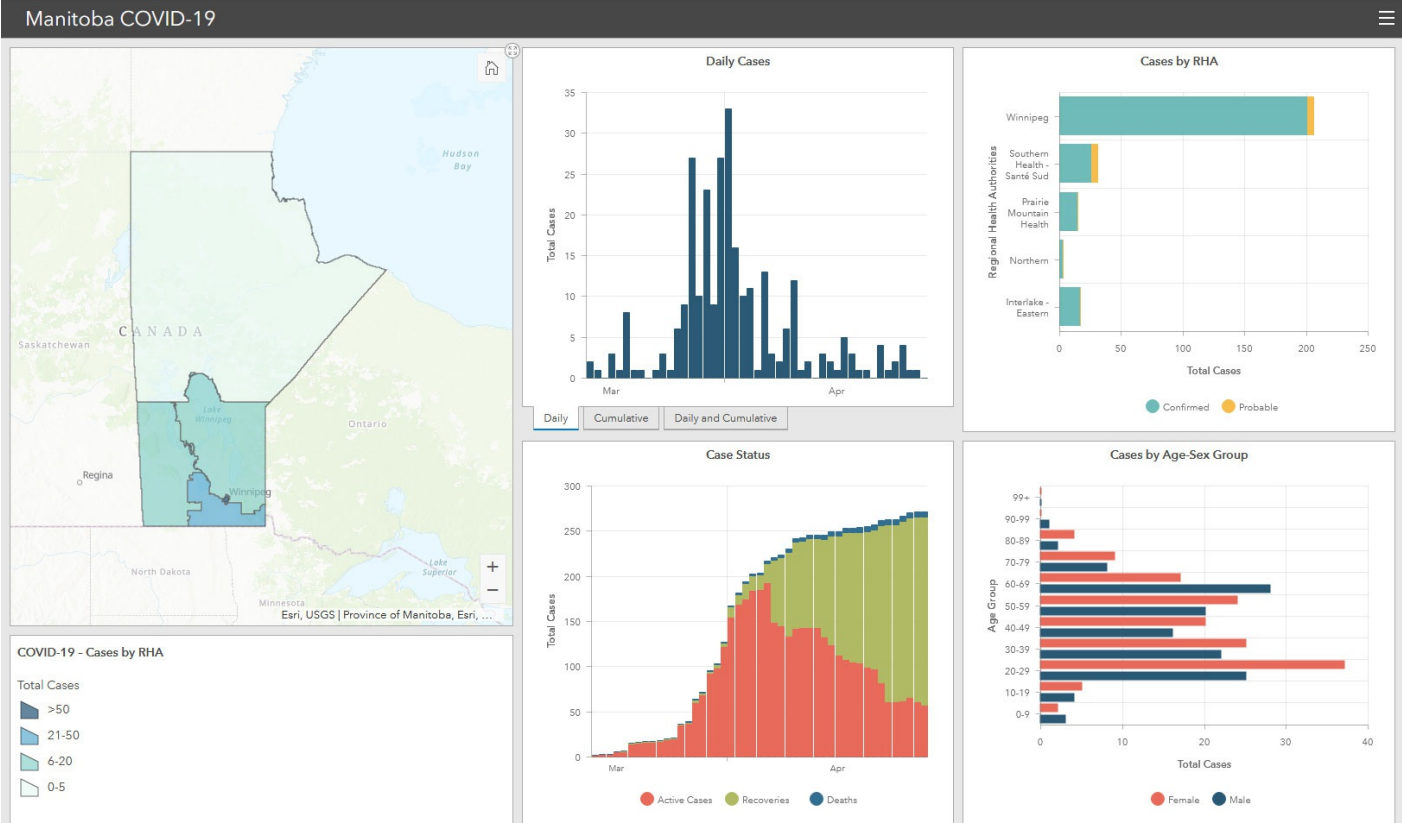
Manitoba COVID-19

Hudson Bay

CANADA

Saskatchewan

Lake Winnipeg

Ontario

Regina

Winnipeg

North Dakota

Minnesota

Lake Superior

+
−

Esri, USGS | Province of Manitoba, Esri, ...

COVID-19 - Cases by RHA

Total Cases

>50

21-50

6-20

0-5

Daily Cases

Total Cases

35
30
25
20
15
10
5
0

Mar

Apr

Daily | Cumulative | Daily and Cumulative

Cases by RHA

Regional Health Authorities

Winnipeg

Southern Health - Santé Sud

Prairie Mountain Health

Northern

Interlake - Eastern

0 50 100 150 200 250

Total Cases

Confirmed Probable

Case Status

Total Cases

300
250
200
150
100
50
0

Mar

Apr

Active Cases Recoveries Deaths

Cases by Age-Sex Group

Age Group

99+
90-99
80-89
70-79
60-69
50-59
40-49
30-39
20-29
10-19
0-9

0 10 20 30 40

Total Cases

Female Male